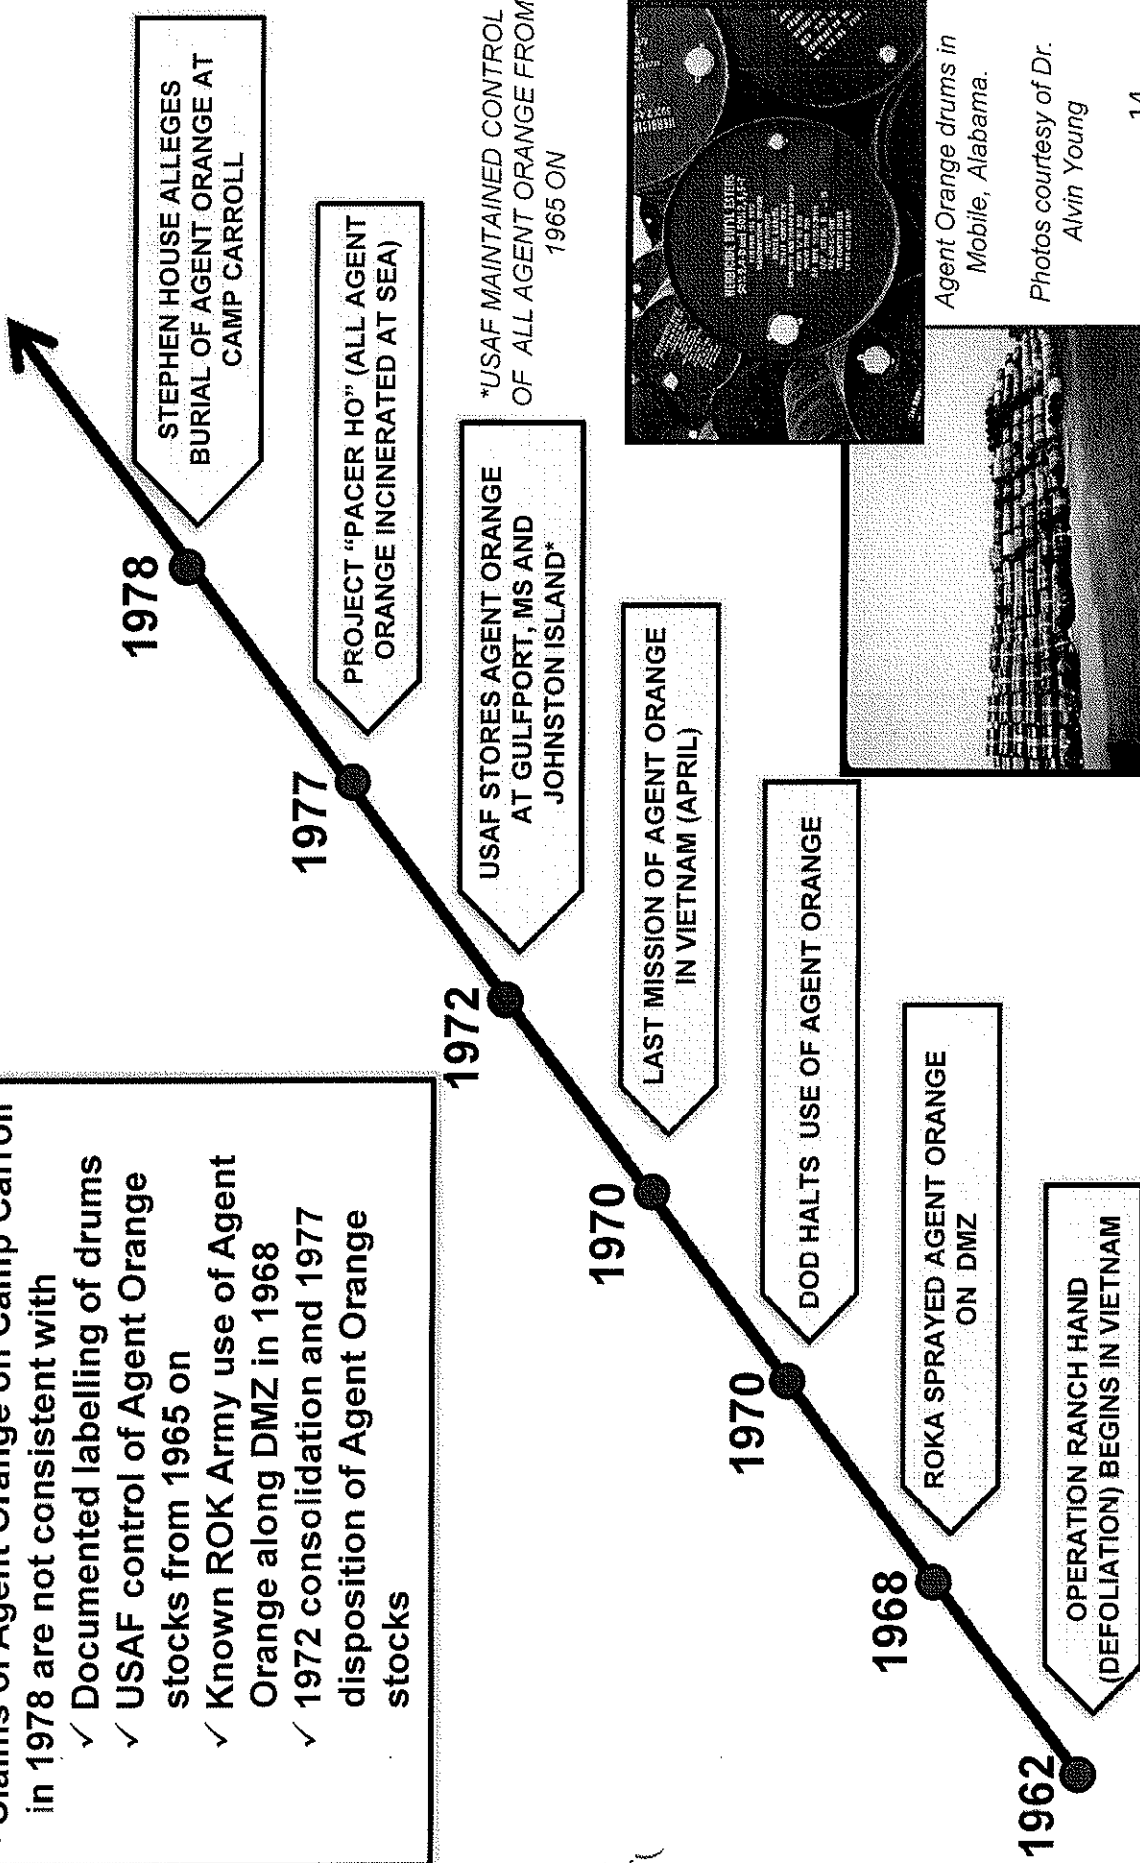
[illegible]laims of Agent Orange on Camp Carroll in 1978 are not consistent with
✓ Documented labelling of drums
✓ USAF control of Agent Orange stocks from 1965 on
✓ Known ROK Army use of Agent Orange along DMZ in 1968
✓ 1972 consolidation and 1977 disposition of Agent Orange stocks

1962
OPERATION RANCH HAND (DEFOLIATION) BEGINS IN VIETNAM

1968
ROKA SPRAYED AGENT ORANGE ON DMZ

1970
DOD HALTS USE OF AGENT ORANGE

1970
LAST MISSION OF AGENT ORANGE IN VIETNAM (APRIL)

1972
USAF STORES AGENT ORANGE AT GULFPORT, MS AND JOHNSTON ISLAND*

1977
PROJECT "PACER HO" (ALL AGENT ORANGE INCINERATED AT SEA)

1978
STEPHEN HOUSE ALLEGES BURIAL OF AGENT ORANGE AT CAMP CARROLL

*USAF MAINTAINED CONTROL OF ALL AGENT ORANGE FROM 1965 ON

Agent Orange drums in Mobile, Alabama.

Photos courtesy of Dr. Alvin Young

14